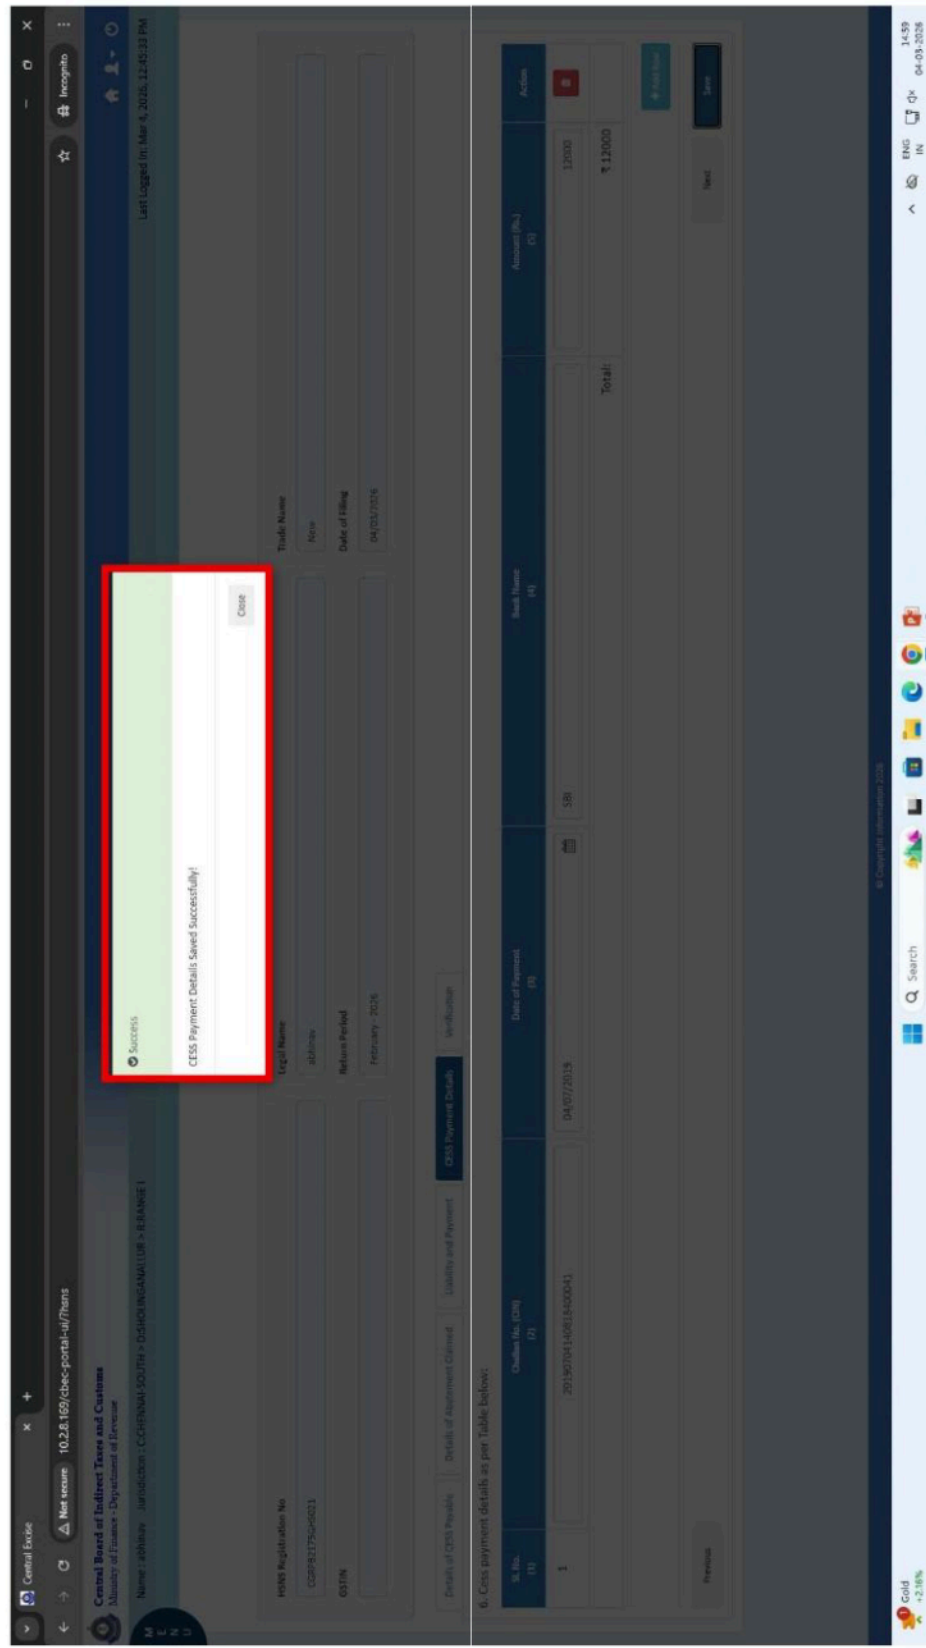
Central Excise

Not secure 10.2.8.169/cbec-portal-ui/?hsns

Incognito

Central Board of Indirect Taxes and Customs
Ministry of Finance - Department of Revenue

Name : abhinav Jurisdiction : C-CHENNAI-SOUTH > D-SHOLINGANALLUR > R-RANGE I

Last Logged In: Mar 4, 2026, 12:45:33 PM

M E N U

HSNS Registration No
CGRPB2175GHS021

Legal Name
abhinav

Trade Name
New

GSTIN

Return Period
February - 2026

Date of Filing
04/03/2026

Details of CESS Payable | Details of Abatement Claimed | Liability and Payment | CESS Payment Details | Verification

6. Cess payment details as per Table below:

| Sl. No. (1) | Challan No. (CIN) (2) | Date of Payment (3) | Bank Name (4) | Amount (Rs.) (5) | Action |
|---|---|---|---|---|---|
| 1 | 20190504140615400041 | 04/07/2019 | SBI | 12000 | |
| | | | Total | ₹ 12000 | |

+ Add Row

Previous Next Save

Success

CESS Payment Details Saved Successfully!

Close

© Copyright Information 2026

Search

Gold +2.16%

ENG IN

14:59
04-03-2026